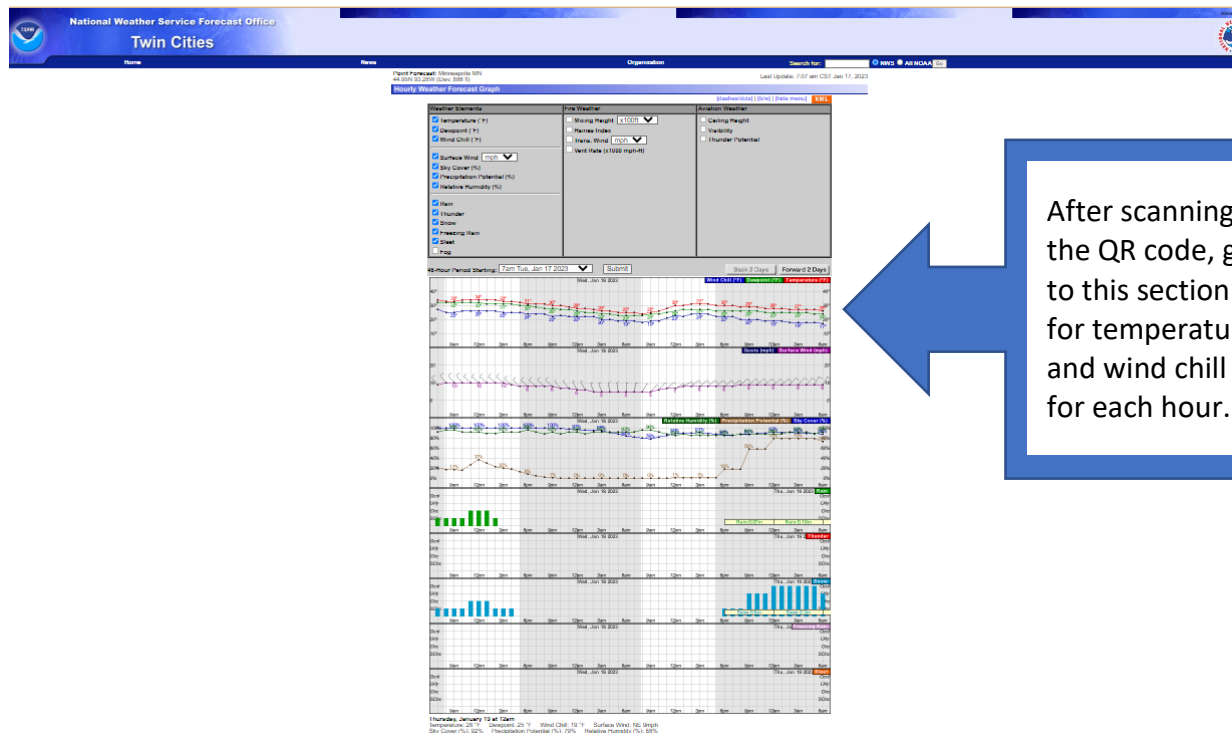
National Weather Service Forecast Office
Twin Cities

Home News Organization Search for: NWS All NOAA Go

Point Forecast: Minneapolis MN
Last Update: 7:07 am CST Jan 17, 2023

Hourly Weather Forecast Graph

[tabular/data] [xml]

| Weather Elements | Fire Weather | Aviation Weather |
|---|---|---|
| Temperature (°F) | Mixing Height x100ft | Ceiling Height |
| Dewpoint (°F) | Haines Index | Visibility |
| Wind Chill (°F) | Trans. Wind mph | Thunder Potential |
| Surface Wind mph | Vent Rate (x1000 mph-ft) | |
| Sky Cover (%) | | |
| Precipitation Potential (%) | | |
| Relative Humidity (%) | | |
| Rain | | |
| Thunder | | |
| Snow | | |
| Freezing Rain | | |
| Sleet | | |
| Fog | | |

48-Hour Period Starting: 7am Tue, Jan 17 2023 Submit
Back 2 Days Forward 2 Days

Wed, Jan 18 2023
Wind Chill (°F) Dewpoint (°F) Temperature (°F)
Gusts (mph) Surface Wind (mph)
Relative Humidity (%) Precipitation Potential (%) Sky Cover (%)
Rain
Thunder
Snow
Freezing Rain
Sleet

Thursday, January 19 at 12am
Temperature: 25 °F Dewpoint: 25 °F Wind Chill: 19 °F Surface Wind: NE 9mph
Sky Cover (%): 92% Precipitation Potential (%): 79% Relative Humidity (%): 88%

After scanning the QR code, go to this section for temperature and wind chill for each hour.